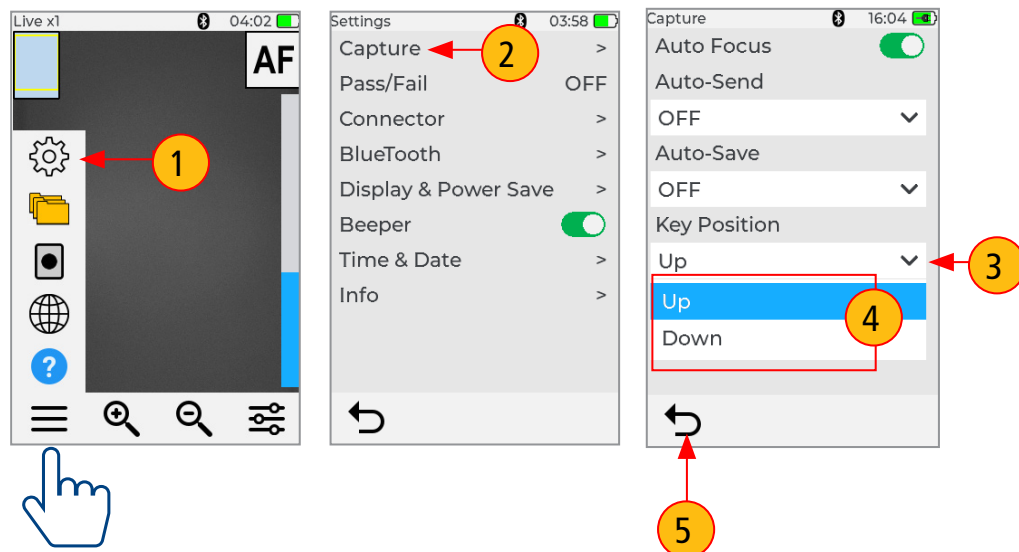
Live x1 04:02

AF

1

Settings 03:58

Capture >

2

Pass/Fail OFF

Connector >

BlueTooth >

Display & Power Save >

Beeper

Time & Date >

Info >

Capture 16:04

Auto Focus

Auto-Send

OFF

Auto-Save

OFF

Key Position

Up

3

Up

Down

4

5